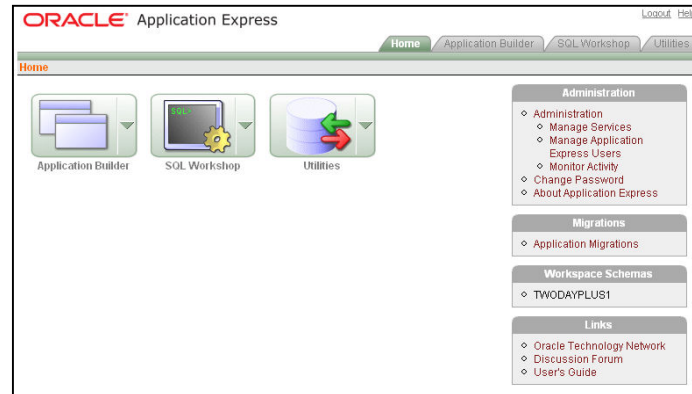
ORACLE Application Express

Logout Hel

Home | Application Builder | SQL Workshop | Utilities

Home

SQL>

Application Builder

SQL Workshop

Utilities

Administration

- Administration
  - Manage Services
  - Manage Application Express Users
  - Monitor Activity
- Change Password
- About Application Express

Migrations

- Application Migrations

Workspace Schemas

- TWODAYPLUS1

Links

- Oracle Technology Network
- Discussion Forum
- User's Guide